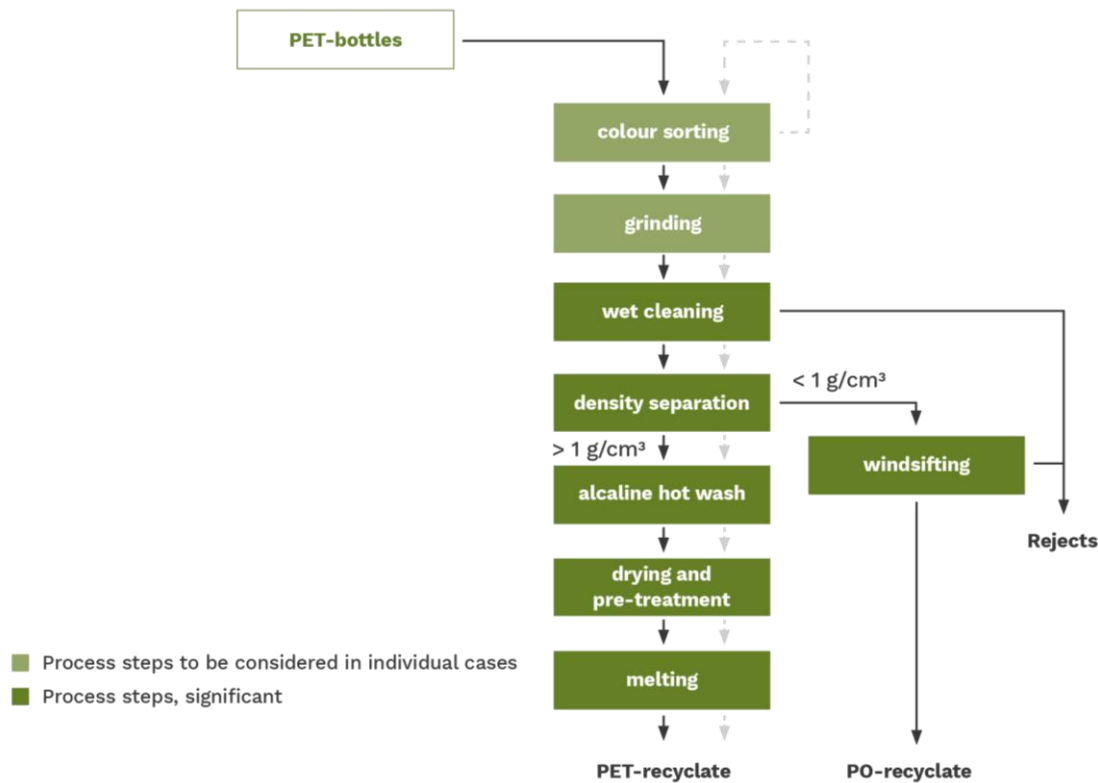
PET-bottles

colour sorting

grinding

wet cleaning

density separation

< 1 g/cm³

> 1 g/cm³

alcaline hot wash

windsifting

Rejects

drying and pre-treatment

melting

PET-recyclate

PO-recyclate

Process steps to be considered in individual cases

Process steps, significant